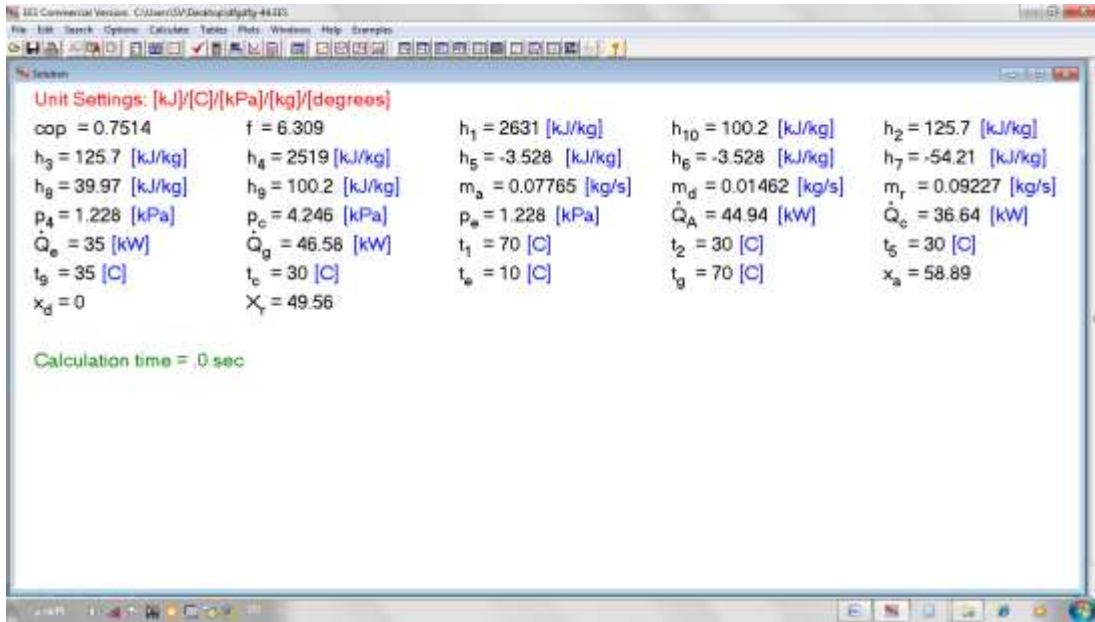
EES Commercial Version: C:\Users\SV\Desktop\dfgdfg-44.EES
File Edit Search Options Calculate Tables Plots Windows Help Examples
Solution

Unit Settings: [kJ]/[C]/[kPa]/[kg]/[degrees]

| | | | | |
|---|---|---|---|---|
| cop = 0.7514 | f = 6.309 | $h_1$ = 2631 [kJ/kg] | $h_{10}$ = 100.2 [kJ/kg] | $h_2$ = 125.7 [kJ/kg] |
| $h_3$ = 125.7 [kJ/kg] | $h_4$ = 2519 [kJ/kg] | $h_5$ = -3.528 [kJ/kg] | $h_6$ = -3.528 [kJ/kg] | $h_7$ = -54.21 [kJ/kg] |
| $h_8$ = 39.97 [kJ/kg] | $h_9$ = 100.2 [kJ/kg] | $m_a$ = 0.07765 [kg/s] | $m_d$ = 0.01462 [kg/s] | $m_r$ = 0.09227 [kg/s] |
| $p_4$ = 1.228 [kPa] | $p_c$ = 4.246 [kPa] | $p_e$ = 1.228 [kPa] | $\dot{Q}_A$ = 44.94 [kW] | $\dot{Q}_c$ = 36.64 [kW] |
| $\dot{Q}_e$ = 35 [kW] | $\dot{Q}_g$ = 46.58 [kW] | $t_1$ = 70 [C] | $t_2$ = 30 [C] | $t_5$ = 30 [C] |
| $t_9$ = 35 [C] | $t_c$ = 30 [C] | $t_e$ = 10 [C] | $t_g$ = 70 [C] | $x_a$ = 58.89 |
| $x_d$ = 0 | $X_r$ = 49.56 | | | |

Calculation time = 0 sec